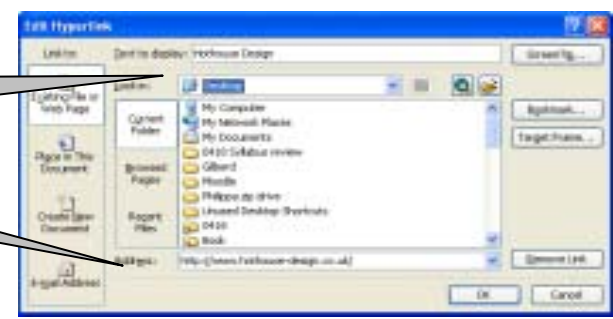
Edit Hyperlink

Link to:

Text to display: Hothouse Design

ScreenTip...

Existing File or Web Page

Look in: Desktop

Current Folder

Browsed Pages

Recent Files

My Computer
My Network Places
My Documents
0410 Syllabus review
Gilbert
Moodle
Philippa zip drive
Unused Desktop Shortcuts
0410
Book

Bookmark...

Target Frame...

Place in This Document

Create New Document

E-mail Address

Address: http://www.hothouse-design.co.uk/

Remove Link

OK

Cancel